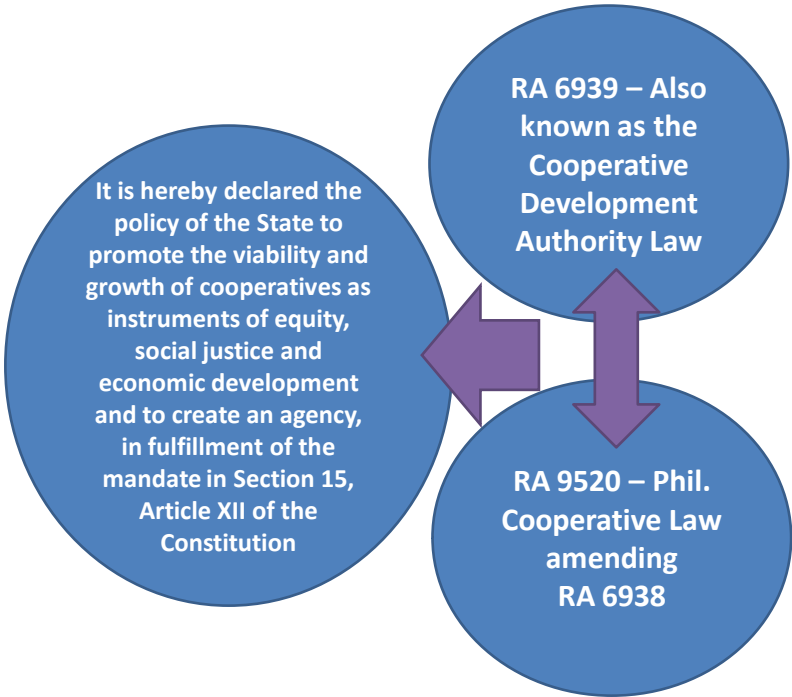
RA 6939 – Also known as the Cooperative Development Authority Law

It is hereby declared the policy of the State to promote the viability and growth of cooperatives as instruments of equity, social justice and economic development and to create an agency, in fulfillment of the mandate in Section 15, Article XII of the Constitution

RA 9520 – Phil. Cooperative Law amending RA 6938